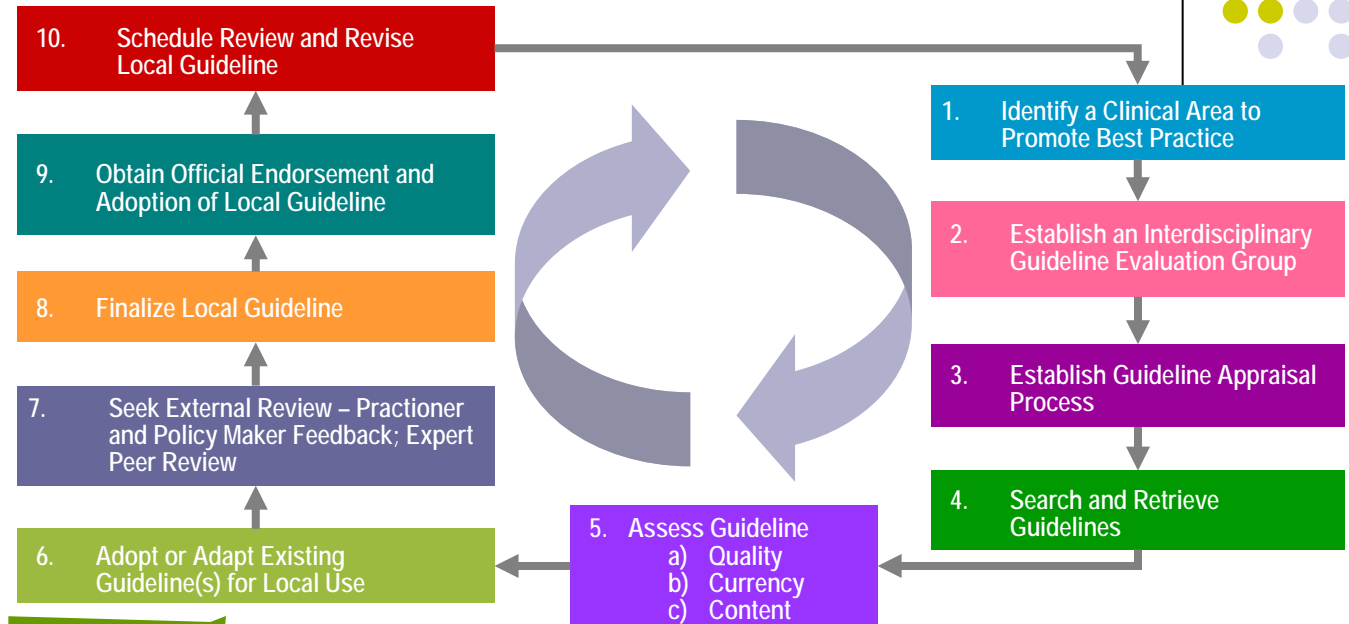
10. Schedule Review and Revise Local Guideline

9. Obtain Official Endorsement and Adoption of Local Guideline

8. Finalize Local Guideline

7. Seek External Review – Practioner and Policy Maker Feedback; Expert Peer Review

6. Adopt or Adapt Existing Guideline(s) for Local Use

1. Identify a Clinical Area to Promote Best Practice

2. Establish an Interdisciplinary Guideline Evaluation Group

3. Establish Guideline Appraisal Process

4. Search and Retrieve Guidelines

5. Assess Guideline
a) Quality
b) Currency
c) Content